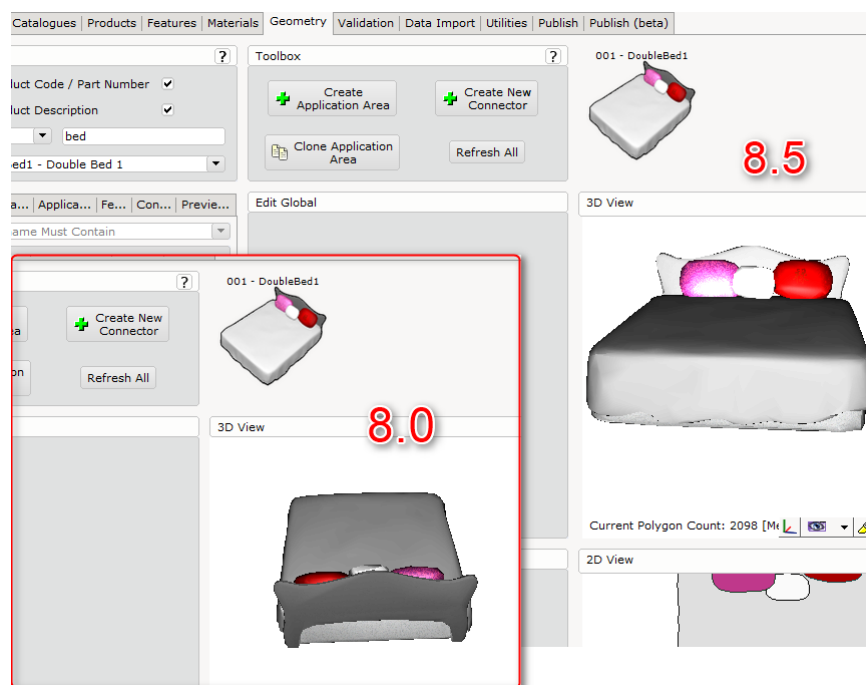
Catalogues | Products | Features | Materials | Geometry | Validation | Data Import | Utilities | Publish | Publish (beta)

?

duct Code / Part Number

duct Description

bed

ed1 - Double Bed 1

Toolbox

?

Create Application Area

Create New Connector

Clone Application Area

Refresh All

001 - DoubleBed1

8.5

a... | Applica... | Fe... | Con... | Previe...

ame Must Contain

Edit Global

3D View

?

ea

Create New Connector

on

Refresh All

001 - DoubleBed1

3D View

8.0

Current Polygon Count: 2098 [Me

2D View